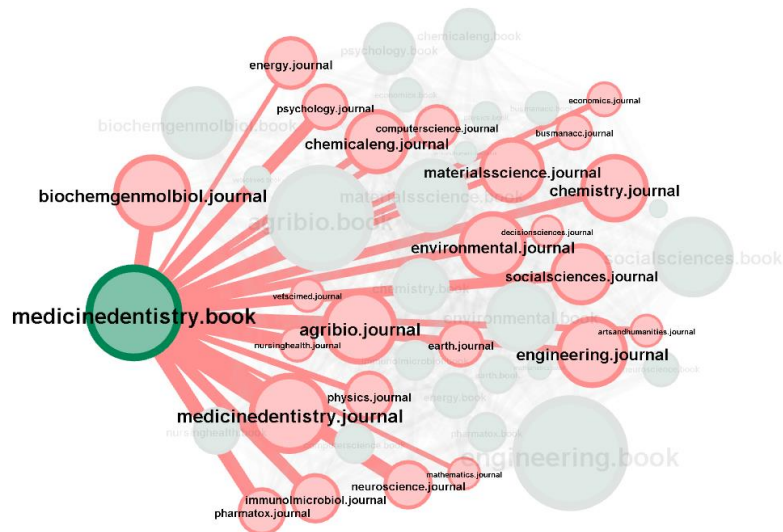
chemicaleng.book
psychology.book
energy.journal
psychology.journal
economics.journal
biochemgenmolbiol.book
computerscience.journal
busmanacc.journal
chemicaleng.journal
materialsscience.journal
biochemgenmolbiol.journal
materialsscience.book
chemistry.journal
agribio.book
decisionsciences.journal
environmental.journal
socialsciences.book
socialsciences.journal
chemistry.book
vetscimed.journal
medicinedentistry.book
environmental.book
agribio.journal
artsandhumanities.journal
nursinghealth.journal
earth.journal
engineering.journal
earth.book
physics.journal
energy.book
medicinedentistry.journal
nursinghealth.book
pharmatox.book
engineering.book
mathematics.journal
neuroscience.journal
immunolmicrobiol.journal
pharmatox.journal